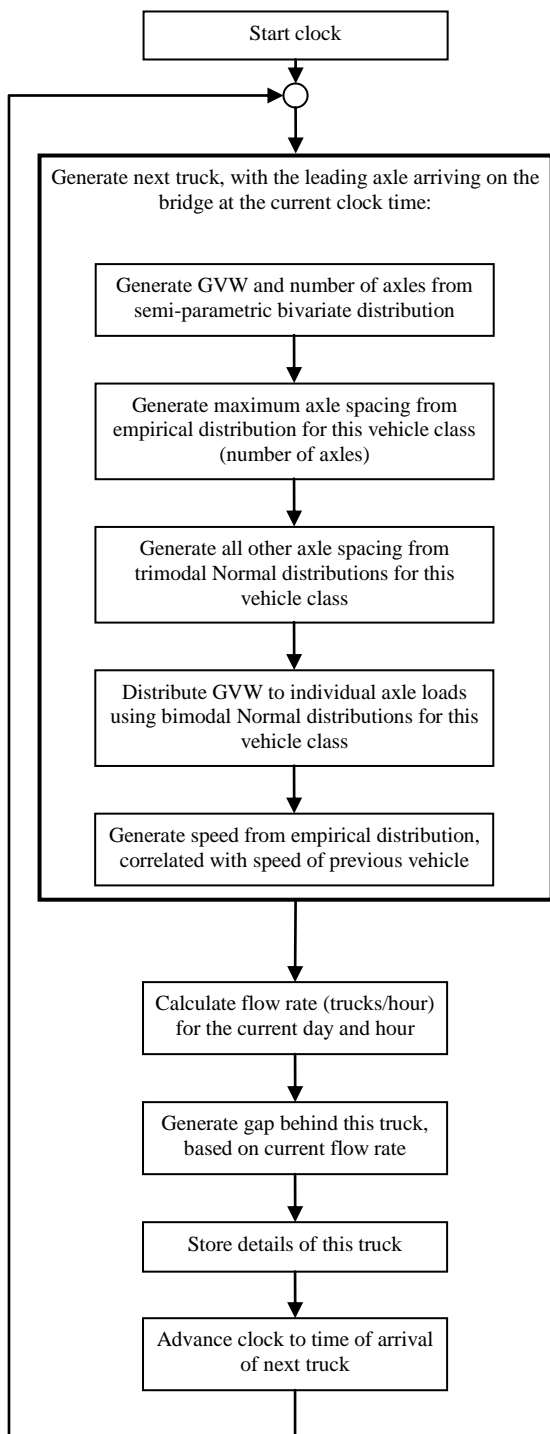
Start clock

Generate next truck, with the leading axle arriving on the bridge at the current clock time:

Generate GVW and number of axles from semi-parametric bivariate distribution

Generate maximum axle spacing from empirical distribution for this vehicle class (number of axles)

Generate all other axle spacing from trimodal Normal distributions for this vehicle class

Distribute GVW to individual axle loads using bimodal Normal distributions for this vehicle class

Generate speed from empirical distribution, correlated with speed of previous vehicle

Calculate flow rate (trucks/hour) for the current day and hour

Generate gap behind this truck, based on current flow rate

Store details of this truck

Advance clock to time of arrival of next truck